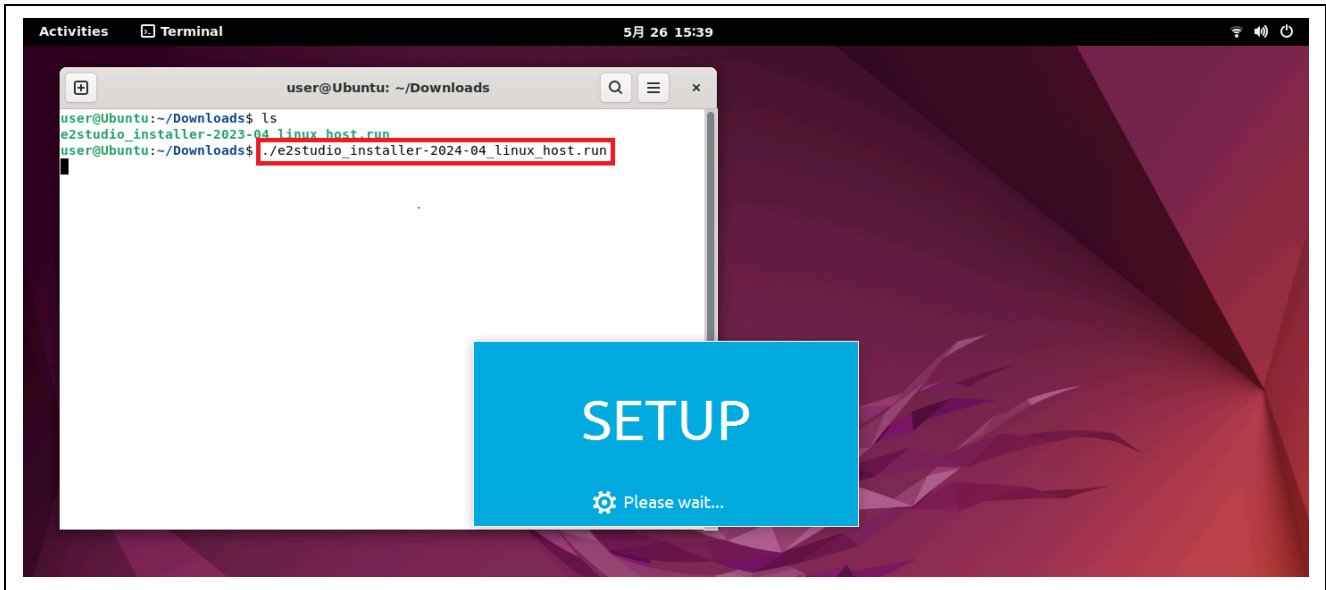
Activities Terminal 5月 26 15:39

user@Ubuntu: ~/Downloads

user@Ubuntu:~/Downloads$ ls
e2studio_installer-2023-04_linux_host.run
user@Ubuntu:~/Downloads$ ./e2studio_installer-2024-04_linux_host.run

SETUP

Please wait...